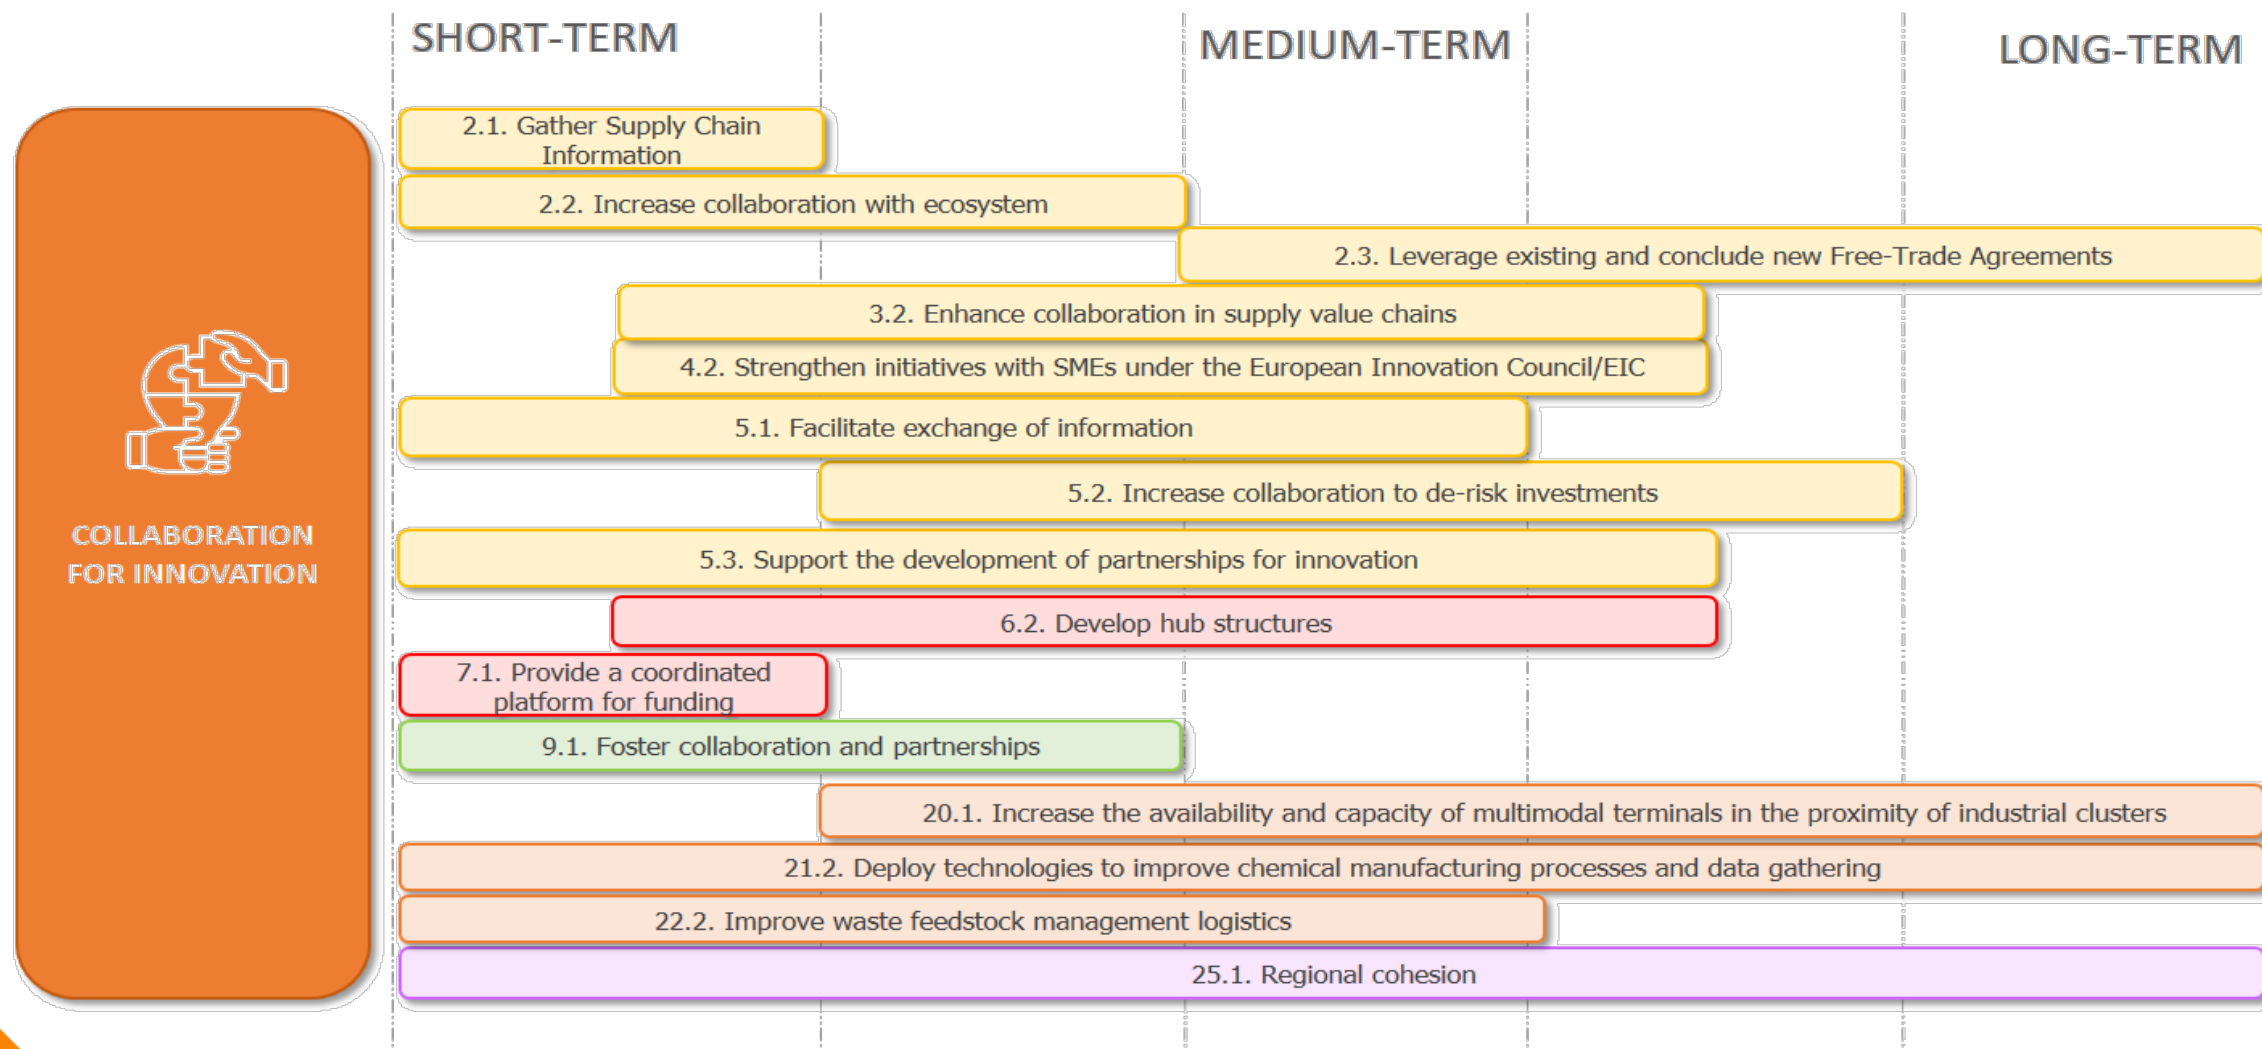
SHORT-TERM

MEDIUM-TERM

LONG-TERM

COLLABORATION FOR INNOVATION

2.1. Gather Supply Chain Information

2.2. Increase collaboration with ecosystem

2.3. Leverage existing and conclude new Free-Trade Agreements

3.2. Enhance collaboration in supply value chains

4.2. Strengthen initiatives with SMEs under the European Innovation Council/EIC

5.1. Facilitate exchange of information

5.2. Increase collaboration to de-risk investments

5.3. Support the development of partnerships for innovation

6.2. Develop hub structures

7.1. Provide a coordinated platform for funding

9.1. Foster collaboration and partnerships

20.1. Increase the availability and capacity of multimodal terminals in the proximity of industrial clusters

21.2. Deploy technologies to improve chemical manufacturing processes and data gathering

22.2. Improve waste feedstock management logistics

25.1. Regional cohesion